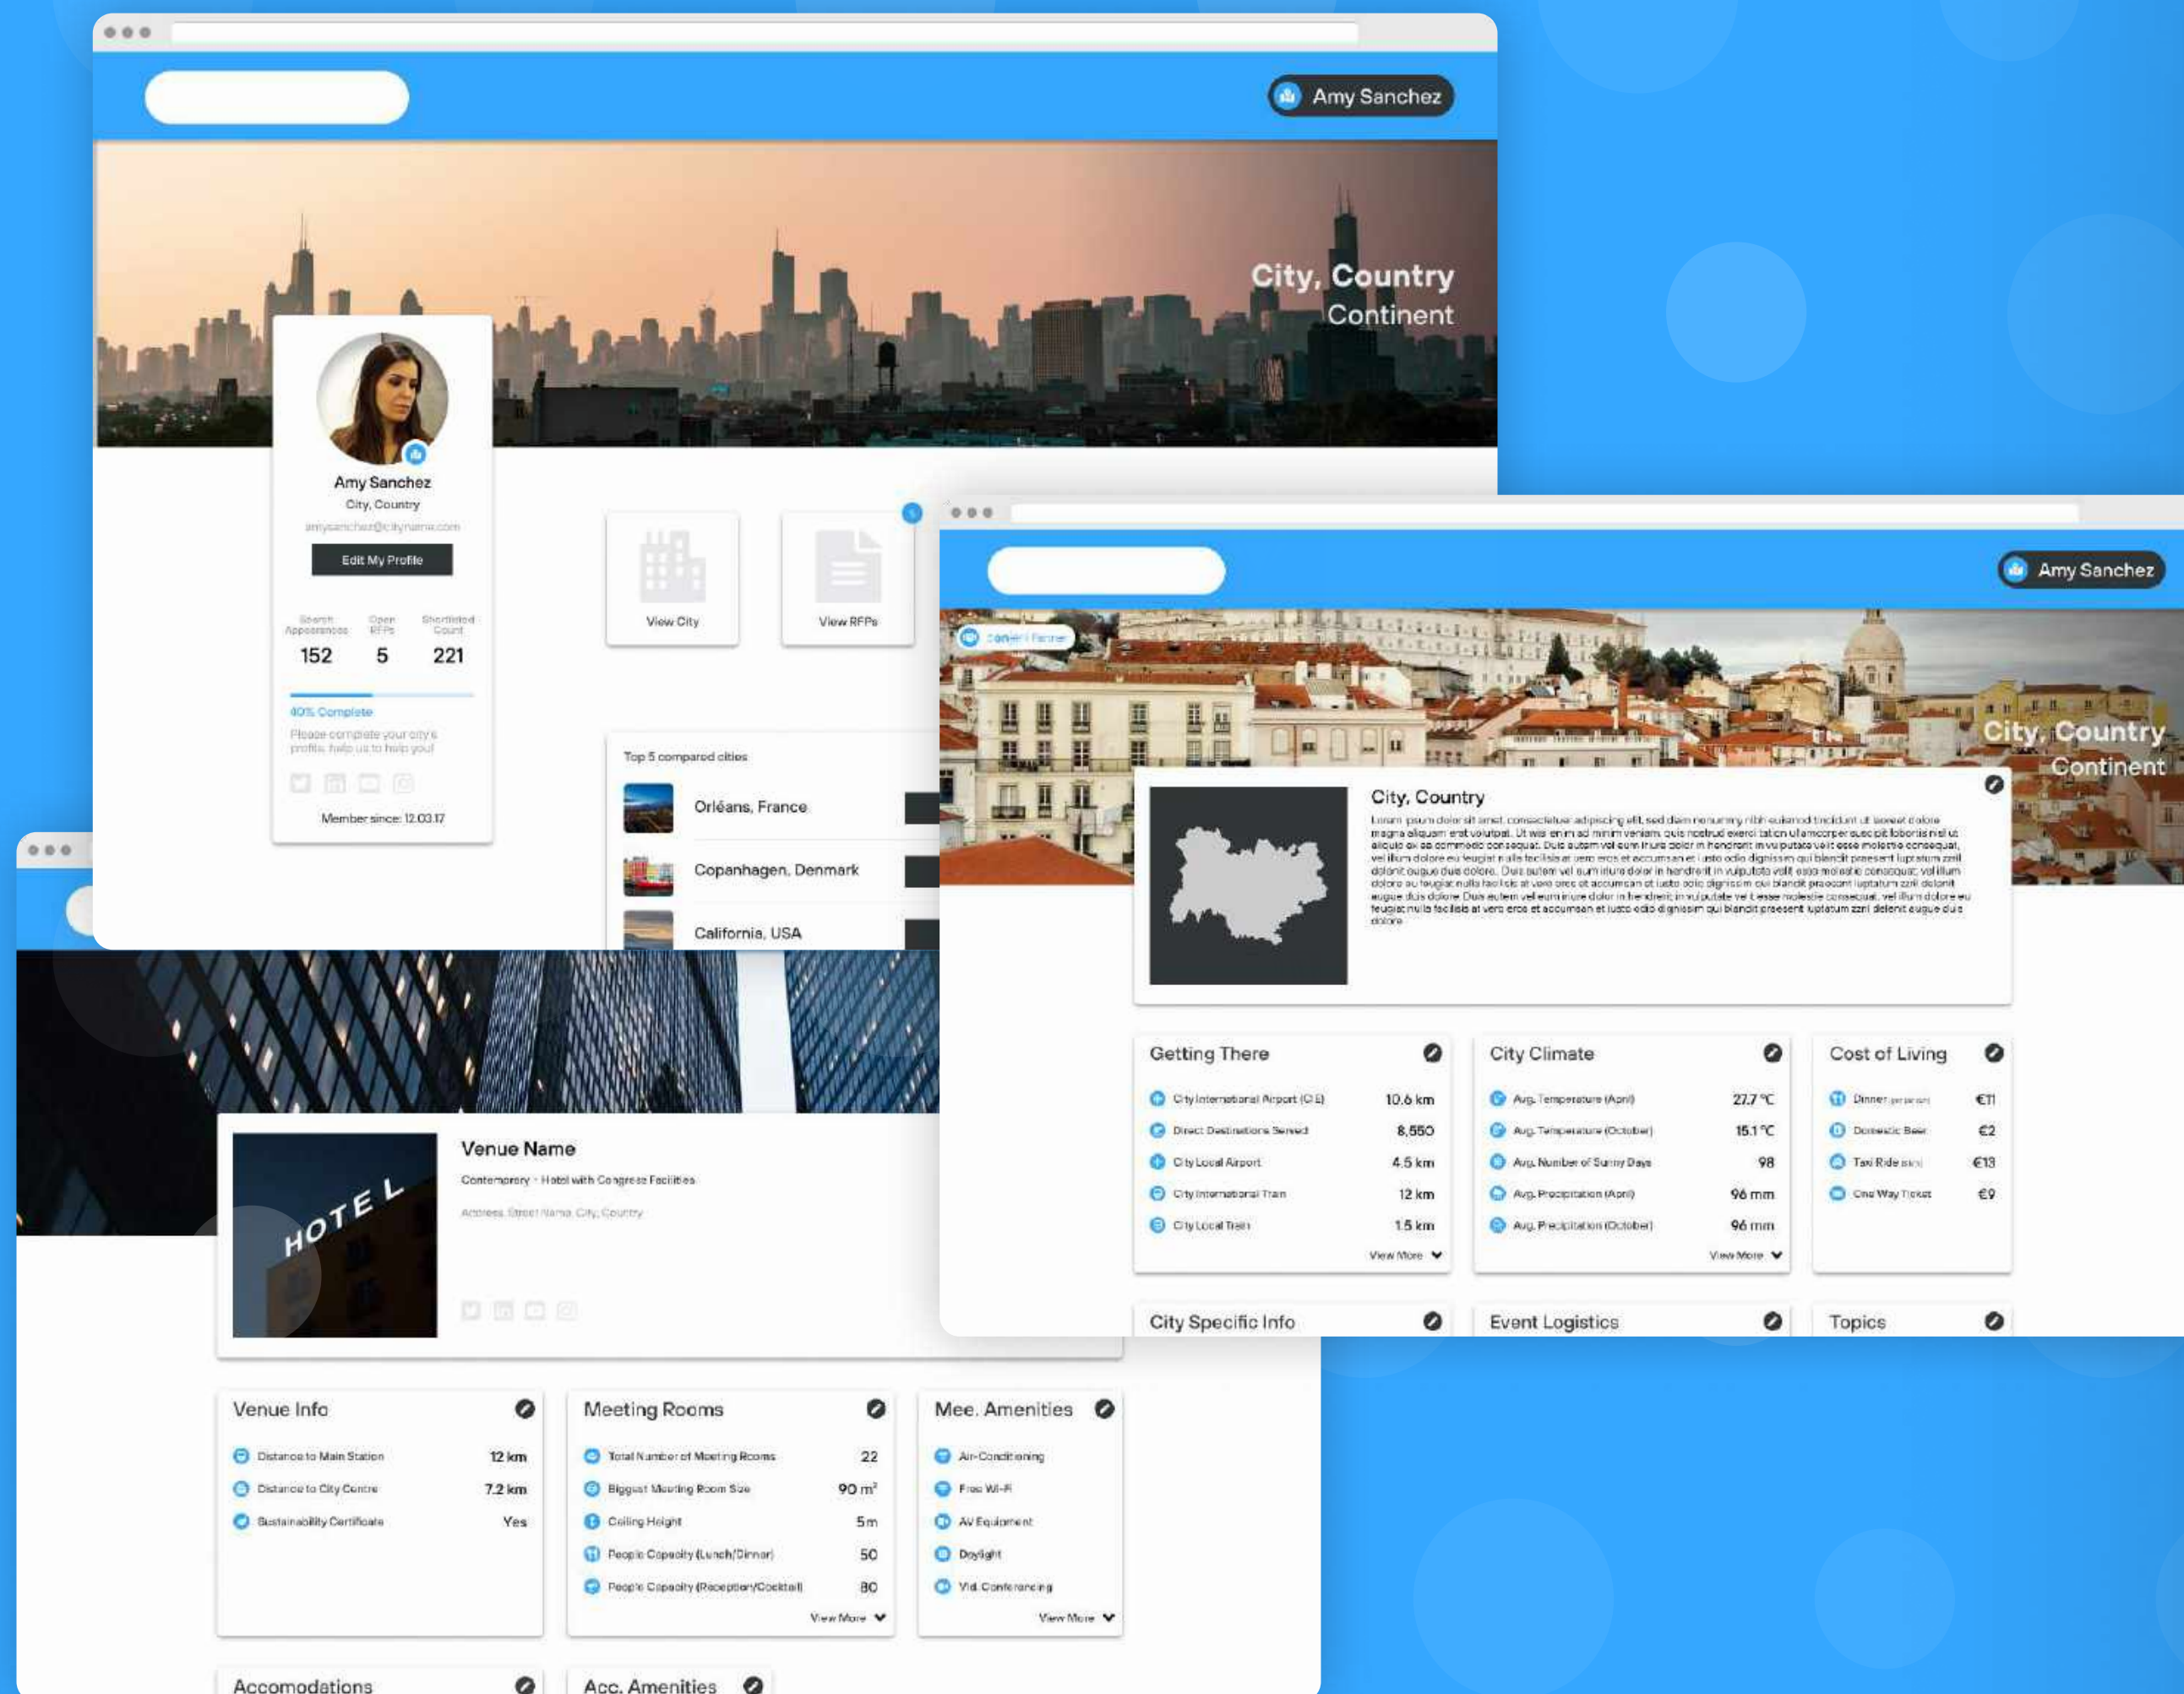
Amy Sanchez

City, Country
Continent

Amy Sanchez
City, Country
amysanchez@cityname.com
Edit My Profile

Search Appearances 152
Open RFPs 5
Shortlisted Count 221

40% Complete
Please complete your city's profile, help us to help you!

Member since: 12.03.17

View City
View RFPs

Top 5 compared cities
Orléans, France
Copanhagen, Denmark
California, USA

Amy Sanchez

Content Partner

City, Country
Continent

City, Country
Lorem ipsum dolor sit amet, consectetuer adipiscing elit, sed diam nonummy nibh euismod tincidunt ut laoreet dolore magna aliquam erat volutpat. Ut wisi enim ad minim veniam, quis nostrud exerci tation ullamcorper suscipit lobortis nisl ut aliquip ex ea commodo consequat. Duis autem vel eum iriure dolor in hendrerit in vulputate velit esse molestie consequat, vel illum dolore eu feugiat nulla facilisis at vero eros et accumsan et iusto odio dignissim qui blandit praesent luptatum zzril delenit augue duis dolore. Duis autem vel eum iriure dolor in hendrerit in vulputate velit esse molestie consequat, vel illum dolore eu feugiat nulla facilisis at vero eros et accumsan et iusto odio dignissim qui blandit praesent luptatum zzril delenit augue duis dolore. Duis autem vel eum iriure dolor in hendrerit in vulputate velit esse molestie consequat, vel illum dolore eu feugiat nulla facilisis at vero eros et accumsan et iusto odio dignissim qui blandit praesent luptatum zzril delenit augue duis dolore

Getting There
City International Airport (CIE) 10.6 km
Direct Destinations Served 8,550
City Local Airport 4.5 km
City International Train 12 km
City Local Train 1.5 km
View More

City Climate
Avg. Temperature (April) 27.7 °C
Avg. Temperature (October) 15.1 °C
Avg. Number of Sunny Days 98
Avg. Precipitation (April) 96 mm
Avg. Precipitation (October) 96 mm
View More

Cost of Living
Dinner (per person) €11
Domestic Beer €2
Taxi Ride (5km) €13
One Way Ticket €9

City Specific Info
Event Logistics
Topics

HOTEL

Venue Name
Contemporary · Hotel with Congress Facilities
Address: Street Name, City, Country

Venue Info
Distance to Main Station 12 km
Distance to City Centre 7.2 km
Sustainability Certificate Yes

Meeting Rooms
Total Number of Meeting Rooms 22
Biggest Meeting Room Size 90 m²
Ceiling Height 5 m
People Capacity (Lunch/Dinner) 50
People Capacity (Reception/Cocktail) 80
View More

Mee. Amenities
Air-Conditioning
Free Wi-Fi
AV Equipment
Daylight
Vid. Conferencing
View More

Accomodations
Acc. Amenities